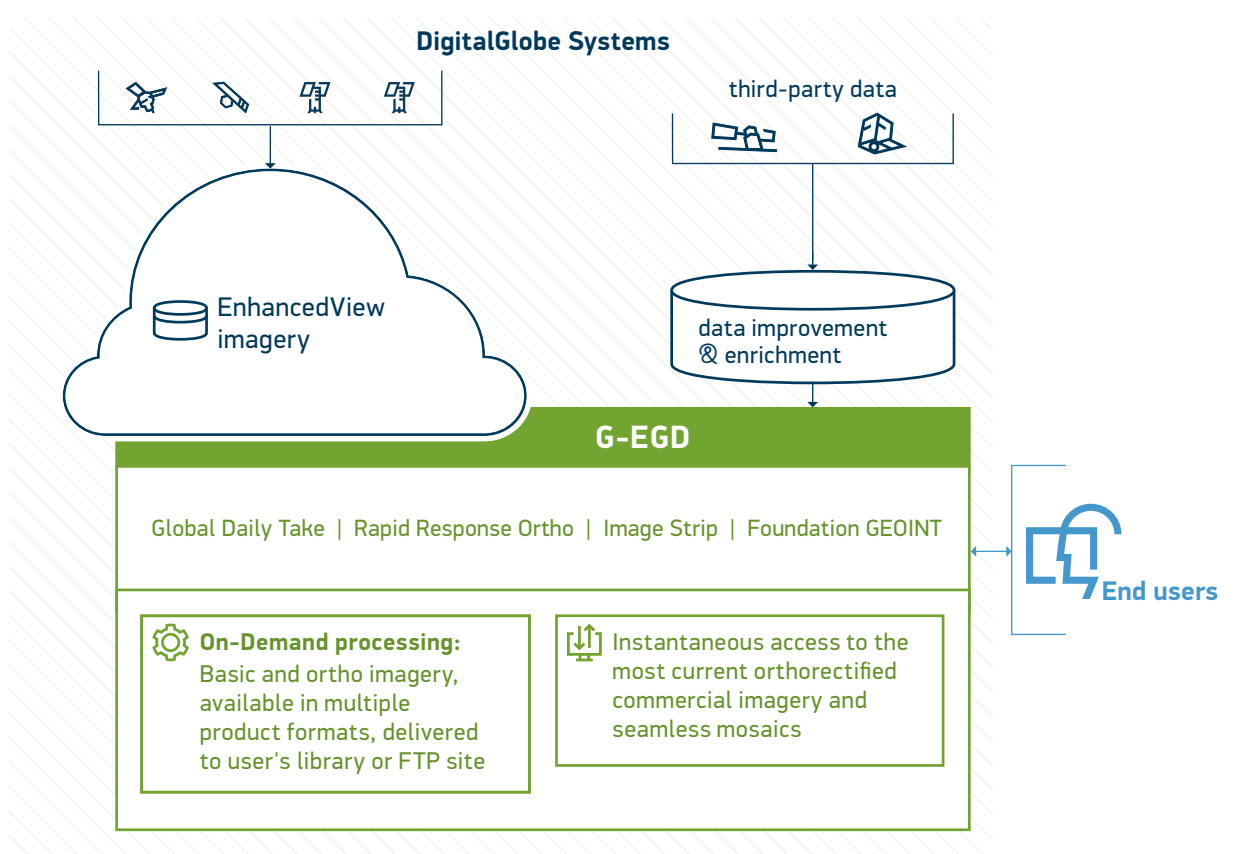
DigitalGlobe Systems

third-party data

EnhancedView imagery

data improvement & enrichment

G-EGD

Global Daily Take | Rapid Response Ortho | Image Strip | Foundation GEOINT

End users

On-Demand processing: Basic and ortho imagery, available in multiple product formats, delivered to user's library or FTP site

Instantaneous access to the most current orthorectified commercial imagery and seamless mosaics